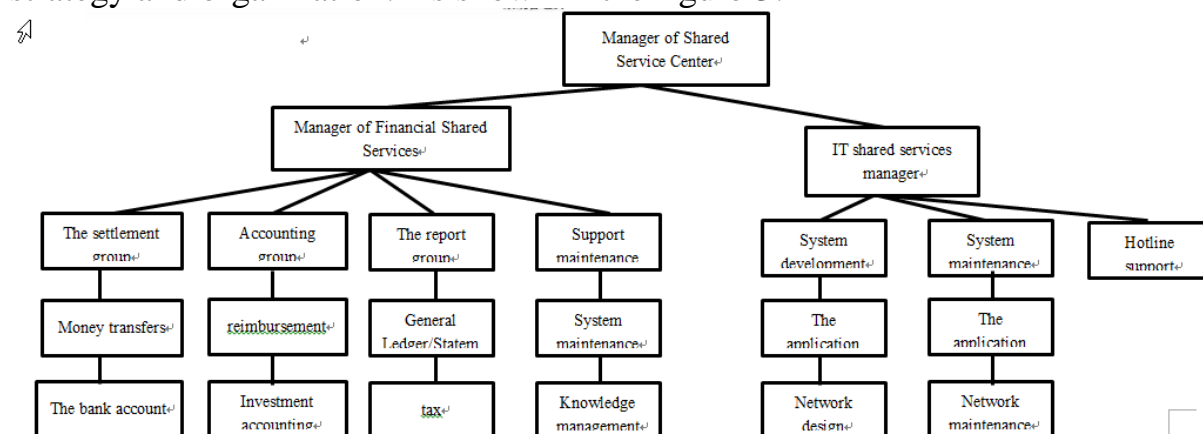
Manager of Shared Service Center

Manager of Financial Shared Services

IT shared services manager

The settlement group

Accounting group

The report group

Support maintenance

System development

System maintenance

Hotline support

Money transfers

reimbursement

General Ledger/Statem

System maintenance

The application

The application

The bank account

Investment accounting

tax

Knowledge management

Network design

Network maintenance